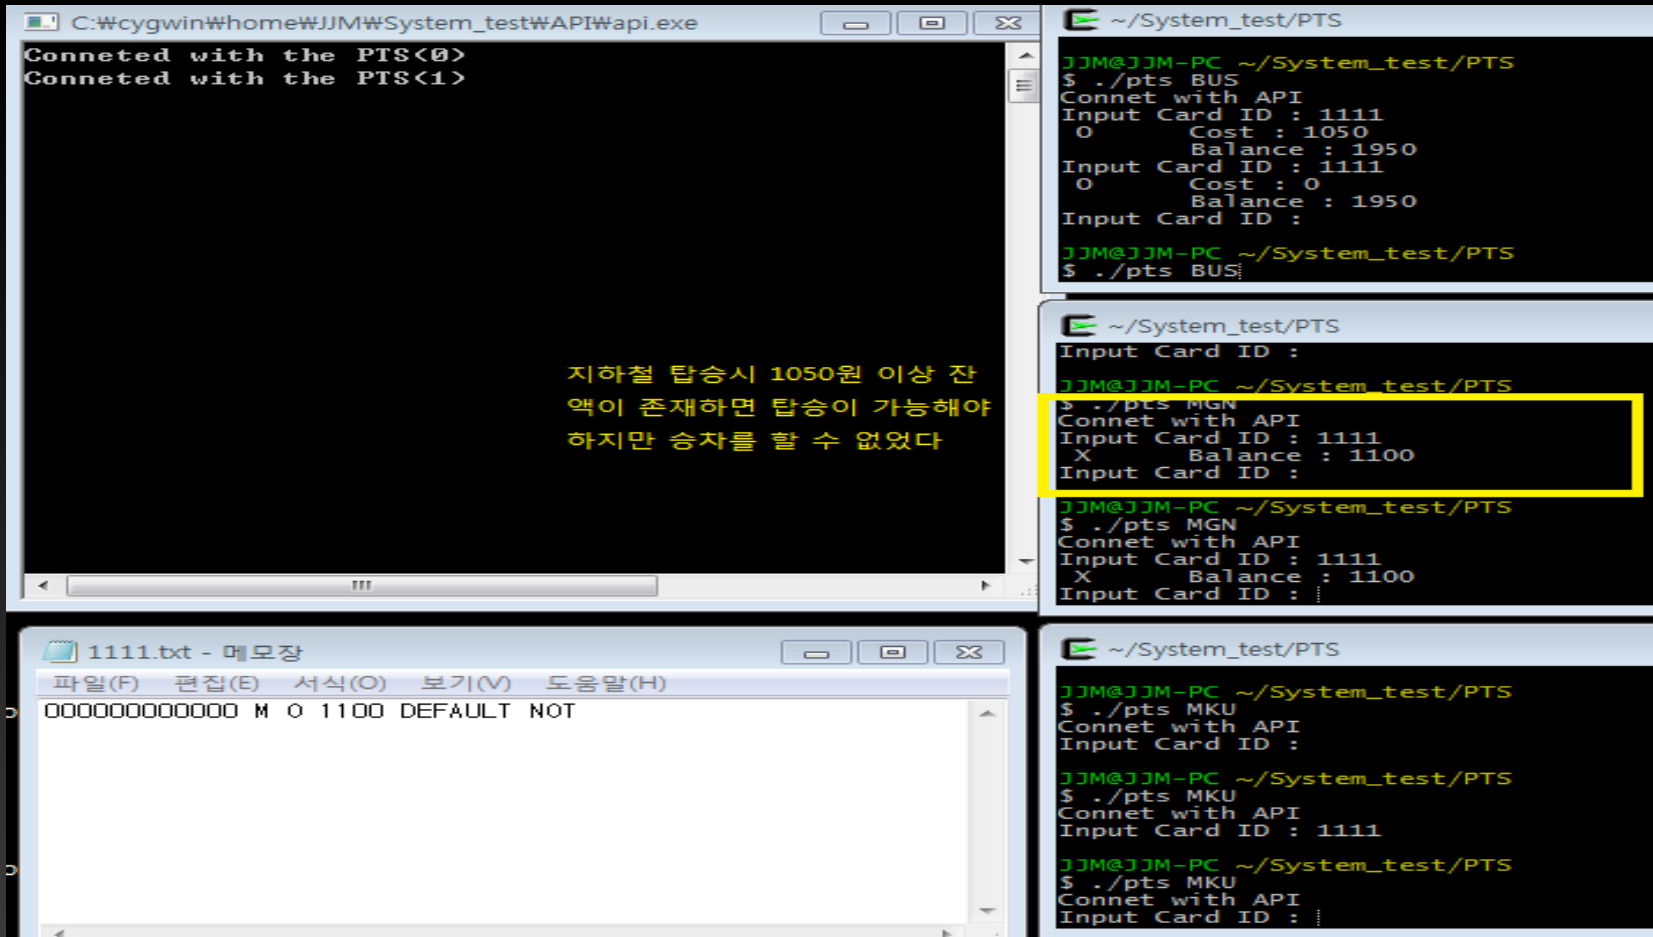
C:₩cygwin₩home₩JJM₩System_test₩API₩api.exe

Conneted with the PTS<0>
Conneted with the PTS<1>

지하철 탑승시 1050원 이상 잔액이 존재하면 탑승이 가능해야 하지만 승차를 할 수 없었다

~/System_test/PTS

JJM@JJM-PC ~/System_test/PTS
$ ./pts BUS
Connet with API
Input Card ID : 1111
O Cost : 1050
Balance : 1950
Input Card ID : 1111
O Cost : 0
Balance : 1950
Input Card ID :

JJM@JJM-PC ~/System_test/PTS
$ ./pts BUS

~/System_test/PTS

Input Card ID :

JJM@JJM-PC ~/System_test/PTS
$ ./pts MGN
Connet with API
Input Card ID : 1111
X Balance : 1100
Input Card ID :

JJM@JJM-PC ~/System_test/PTS
$ ./pts MGN
Connet with API
Input Card ID : 1111
X Balance : 1100
Input Card ID :

1111.txt - 메모장

파일(F) 편집(E) 서식(O) 보기(V) 도움말(H)

000000000000 M O 1100 DEFAULT NOT

~/System_test/PTS

JJM@JJM-PC ~/System_test/PTS
$ ./pts MKU
Connet with API
Input Card ID :

JJM@JJM-PC ~/System_test/PTS
$ ./pts MKU
Connet with API
Input Card ID : 1111

JJM@JJM-PC ~/System_test/PTS
$ ./pts MKU
Connet with API
Input Card ID :